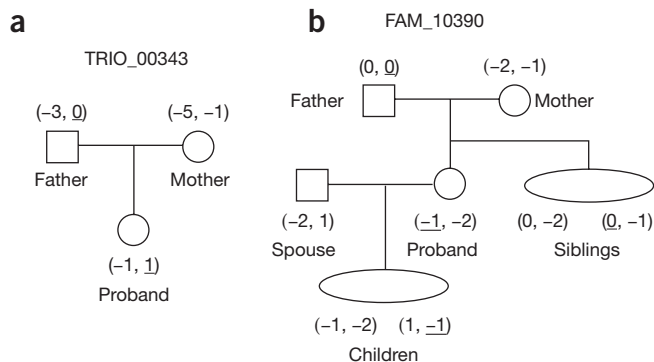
a

TRIO_00343

(–3, $\underline{0}$)

(–5, –1)

Father

Mother

(–1, $\underline{1}$)

Proband

b

FAM_10390

(0, $\underline{0}$)

(–2, –1)

Father

Mother

(–2, 1)

($\underline{–1}$, –2)

(0, –2)

($\underline{0}$, –1)

Spouse

Proband

Siblings

(–1, –2)

(1, $\underline{–1}$)

Children